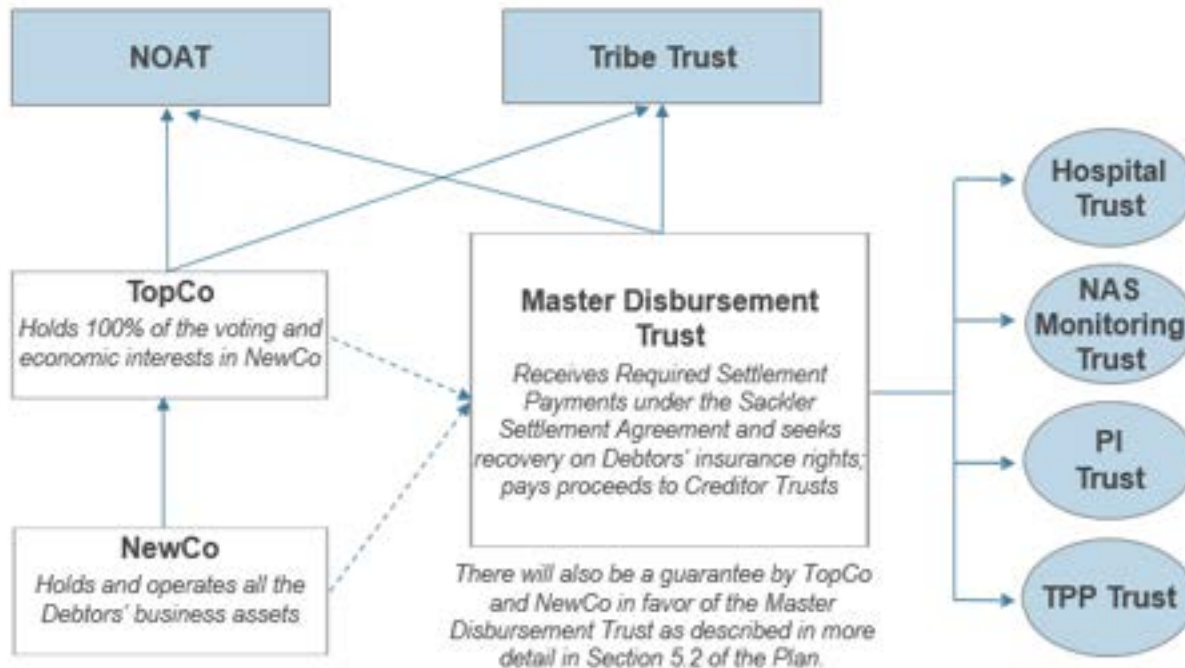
NOAT

Tribe Trust

TopCo

Holds 100% of the voting and economic interests in NewCo

Master Disbursement Trust

Receives Required Settlement Payments under the Sackler Settlement Agreement and seeks recovery on Debtors' insurance rights; pays proceeds to Creditor Trusts

Hospital Trust

NAS Monitoring Trust

PI Trust

TPP Trust

NewCo

Holds and operates all the Debtors' business assets

There will also be a guarantee by TopCo and NewCo in favor of the Master Disbursement Trust as described in more detail in Section 5.2 of the Plan.